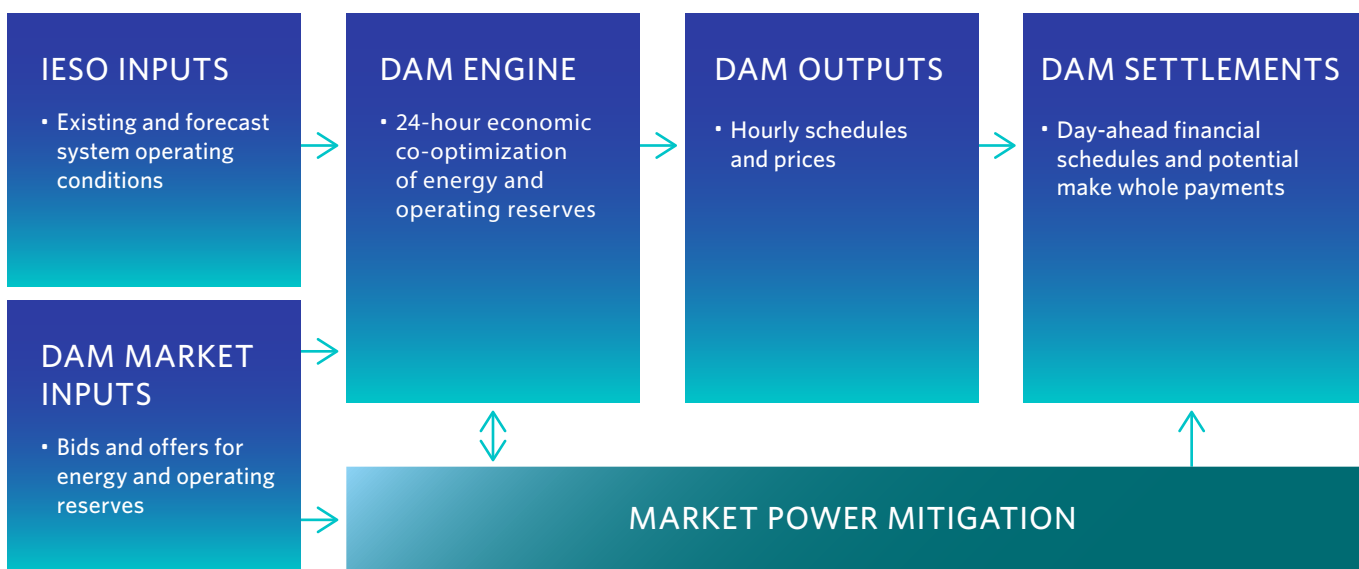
IESO INPUTS

- Existing and forecast system operating conditions

DAM MARKET INPUTS

- Bids and offers for energy and operating reserves

DAM ENGINE

- 24-hour economic co-optimization of energy and operating reserves

DAM OUTPUTS

- Hourly schedules and prices

DAM SETTLEMENTS

- Day-ahead financial schedules and potential make whole payments

MARKET POWER MITIGATION